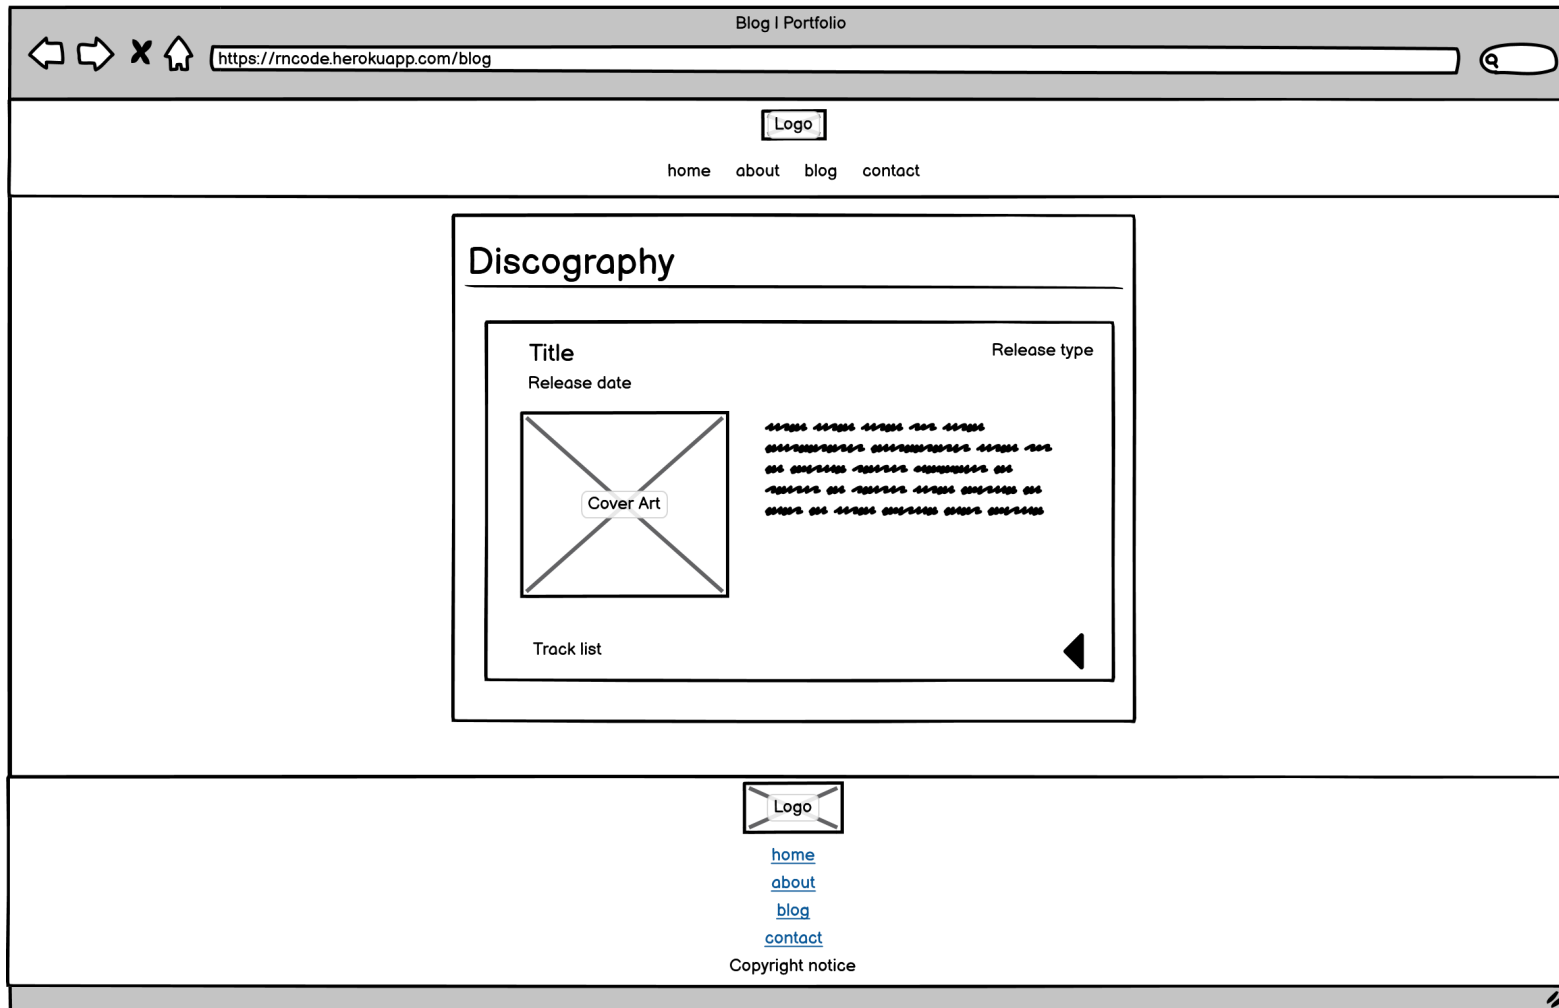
Blog | Portfolio

https://rncode.herokuapp.com/blog

Logo

home about blog contact

Discography

Title

Release type

Release date

Cover Art

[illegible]

Track list

Logo

home

about

blog

contact

Copyright notice